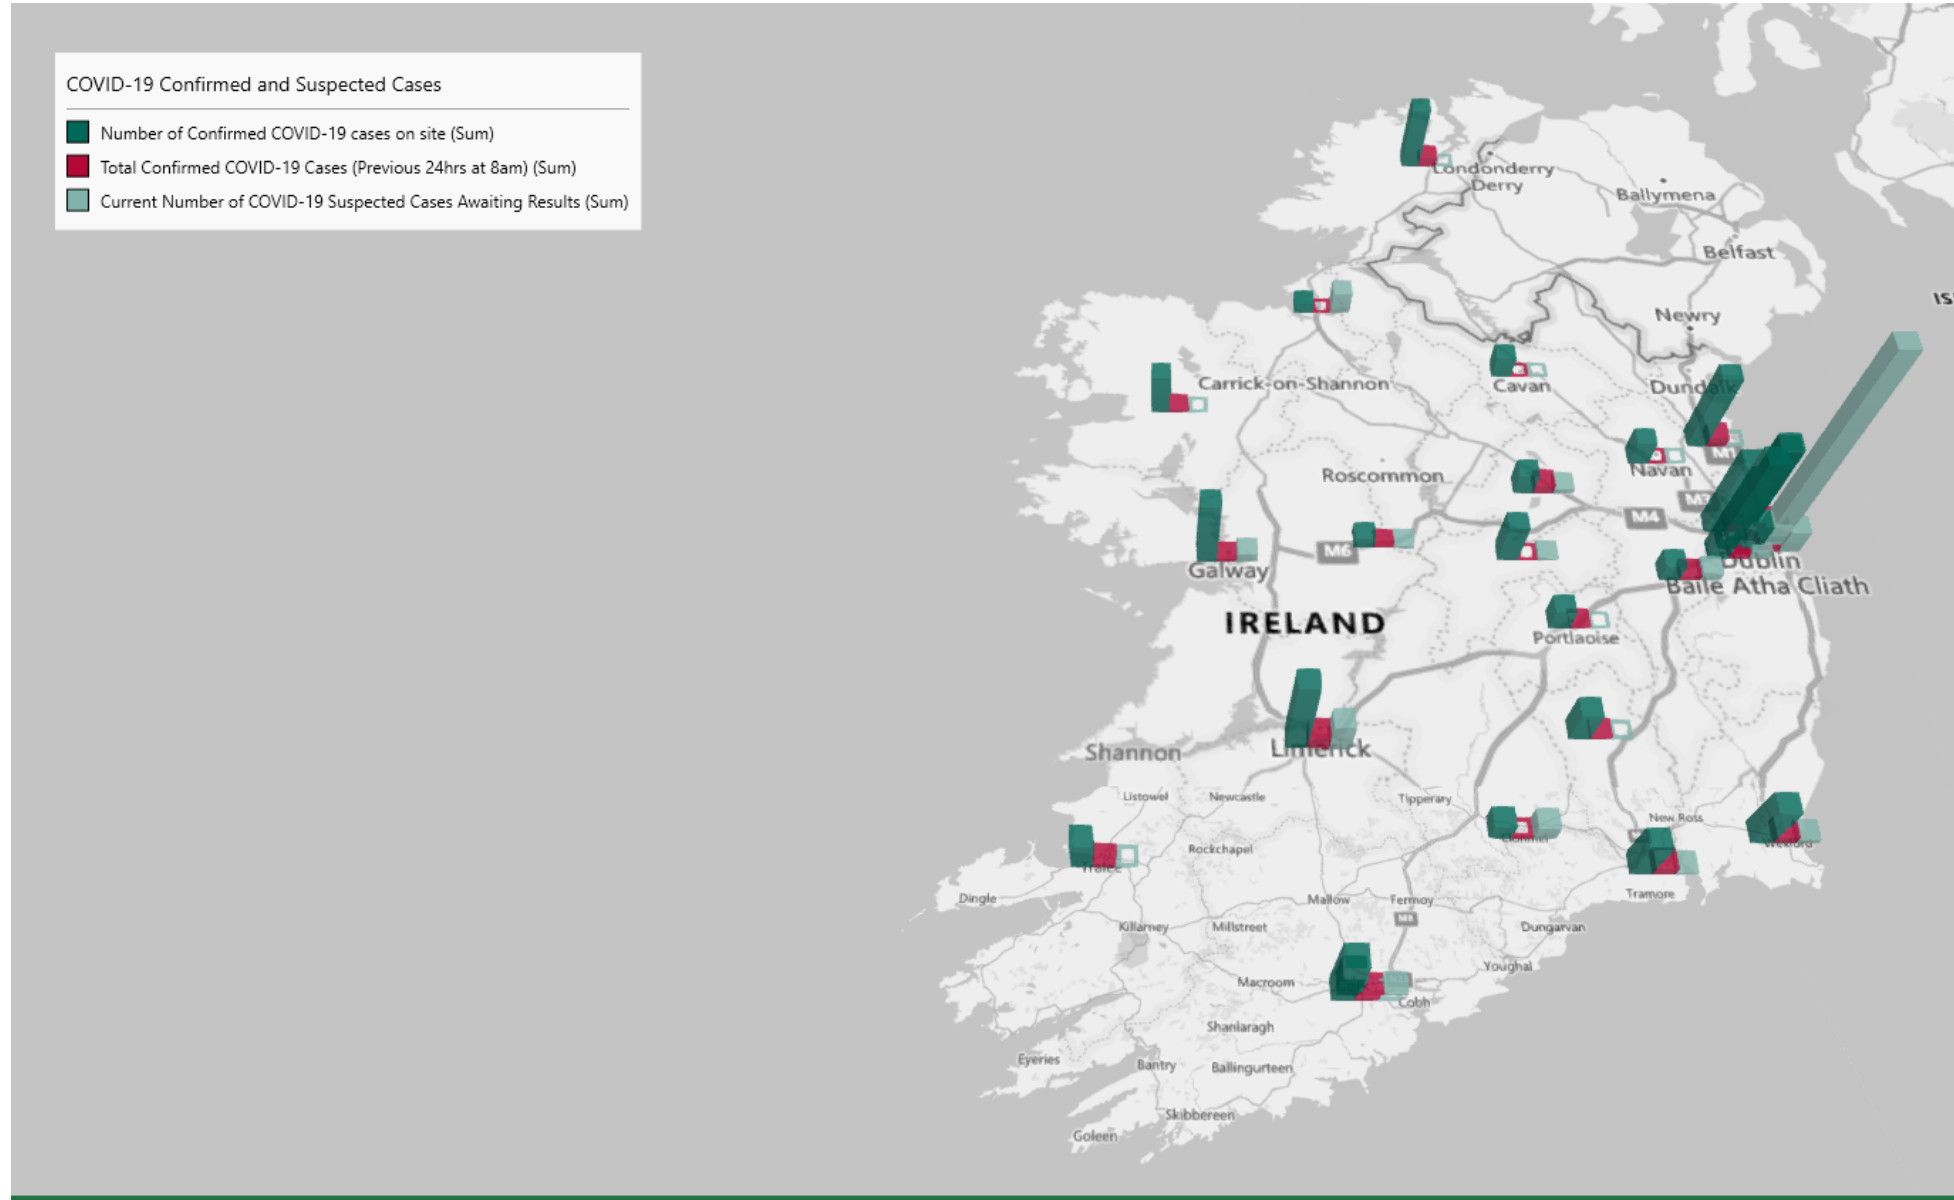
COVID-19 Confirmed and Suspected Cases

Number of Confirmed COVID-19 cases on site (Sum)
Total Confirmed COVID-19 Cases (Previous 24hrs at 8am) (Sum)
Current Number of COVID-19 Suspected Cases Awaiting Results (Sum)

Londonderry
Derry
Ballymena
Belfast
IS
Newry
Carrick-on-Shannon
Cavan
Dundalk
M1
Navan
Roscommon
M3
M4
M6
Galway
Dublin
Baile Atha Cliath
IRELAND
Portlaoise
Shannon
Limerick
Listowel
Newcastle
Tipperary
New Ross
Rockchapel
Tralee
Wexford
Tramore
Dingle
Mallow
Fermoy
M8
Killarney
Millstreet
Dungarvan
Youghal
Macroom
Cobh
Shanlaragh
Eyeries
Bantry
Ballingurteen
Skibbereen
Goleen